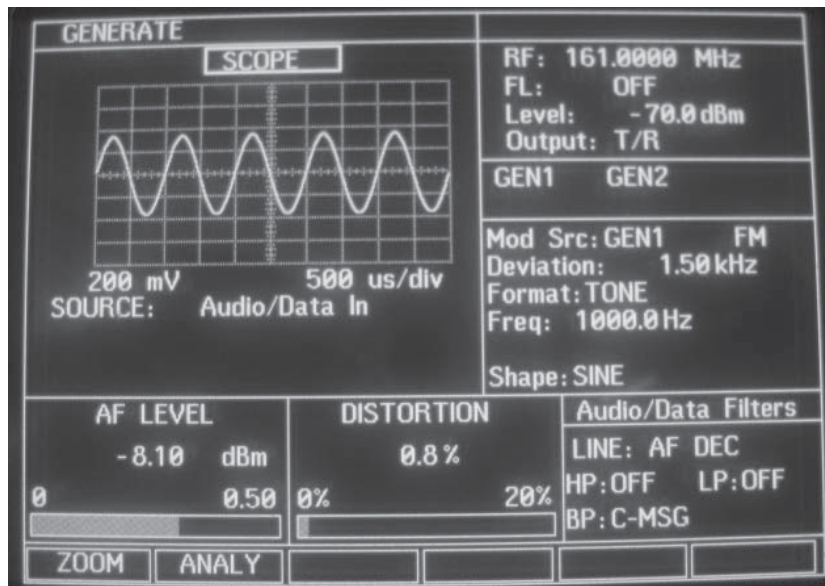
GENERATE

SCOPE

200 mV 500 us/div
SOURCE: Audio/Data In

RF: 161.0000 MHz
FL: OFF
Level: -70.0 dBm
Output: T/R

GEN1 GEN2

Mod Src: GEN1 FM
Deviation: 1.50 kHz
Format: TONE
Freq: 1000.0 Hz

Shape: SINE

AF LEVEL
-8.10 dBm
0 0.50

DISTORTION
0.8 %
0% 20%

Audio/Data Filters
LINE: AF DEC
HP: OFF LP: OFF
BP: C-MSG

ZOOM ANALY